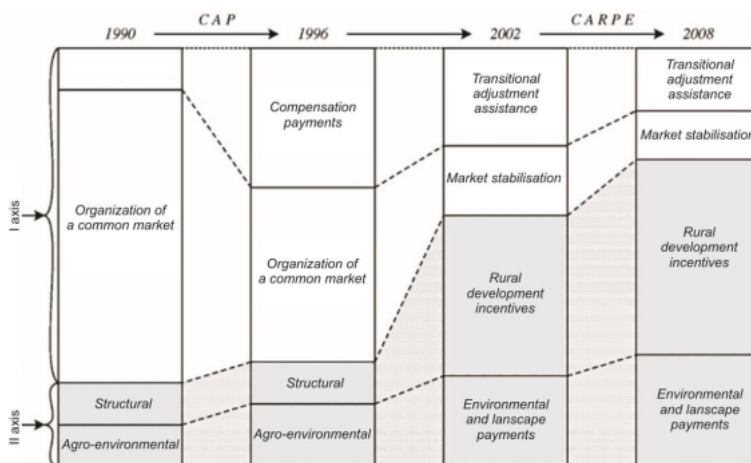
1990 CAP 1996 2002 CARPE 2008

I axis

II axis

Organization of a common market

Structural

Agro-environmental

Compensation payments

Organization of a common market

Structural

Agro-environmental

Transitional adjustment assistance

Market stabilisation

Rural development incentives

Environmental and lanscape payments

Transitional adjustment assistance

Market stabilisation

Rural development incentives

Environmental and lanscape payments